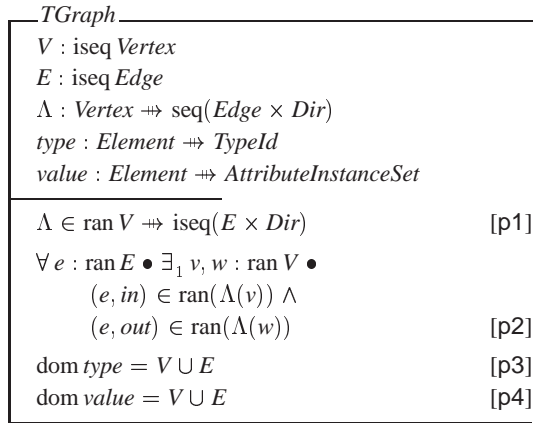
TGraph

$V$ : iseq $Vertex$
$E$ : iseq $Edge$
$\Lambda$ : $Vertex \twoheadrightarrow \text{seq}(Edge \times Dir)$
$type$ : $Element \twoheadrightarrow TypeId$
$value$ : $Element \twoheadrightarrow AttributeInstanceSet$

$\Lambda \in \text{ran } V \twoheadrightarrow \text{iseq}(E \times Dir)$ [p1]

$\forall e : \text{ran } E \bullet \exists_1 v, w : \text{ran } V \bullet$
$(e, in) \in \text{ran}(\Lambda(v)) \wedge$
$(e, out) \in \text{ran}(\Lambda(w))$ [p2]

$\text{dom } type = V \cup E$ [p3]

$\text{dom } value = V \cup E$ [p4]